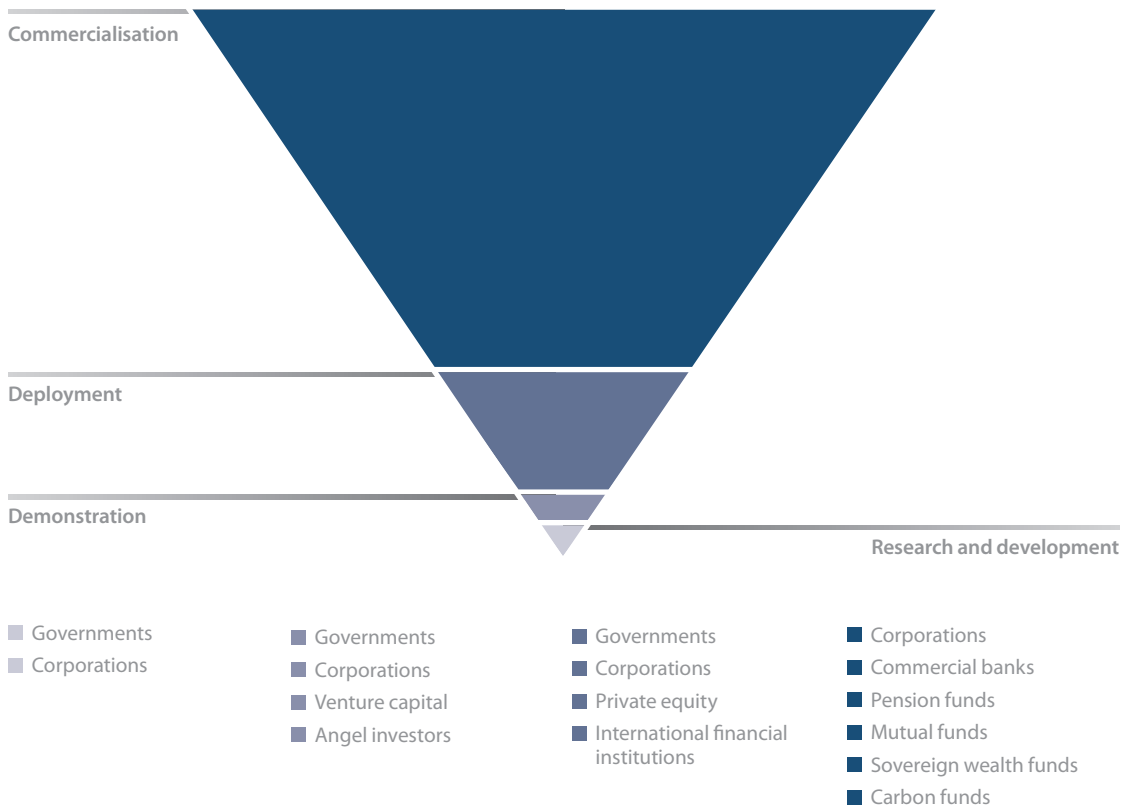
Commercialisation

Deployment

Demonstration

Research and development

Governments
Corporations

Governments
Corporations
Venture capital
Angel investors

Governments
Corporations
Private equity
International financial institutions

Corporations
Commercial banks
Pension funds
Mutual funds
Sovereign wealth funds
Carbon funds